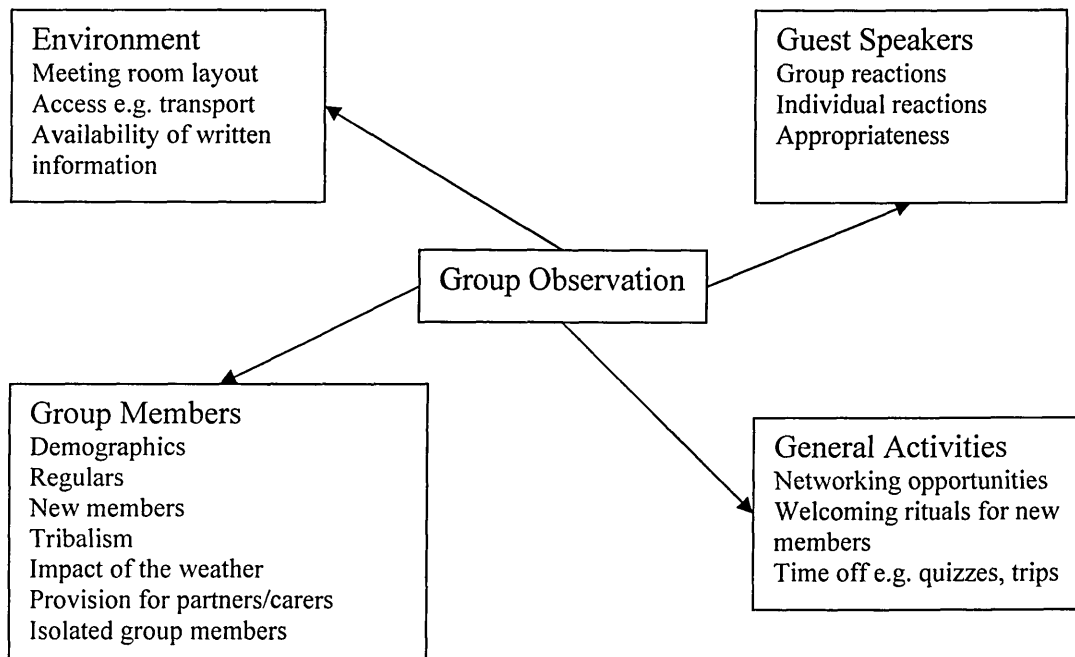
Environment
Meeting room layout
Access e.g. transport
Availability of written information

Guest Speakers
Group reactions
Individual reactions
Appropriateness

Group Observation

Group Members
Demographics
Regulars
New members
Tribalism
Impact of the weather
Provision for partners/carers
Isolated group members

General Activities
Networking opportunities
Welcoming rituals for new members
Time off e.g. quizzes, trips